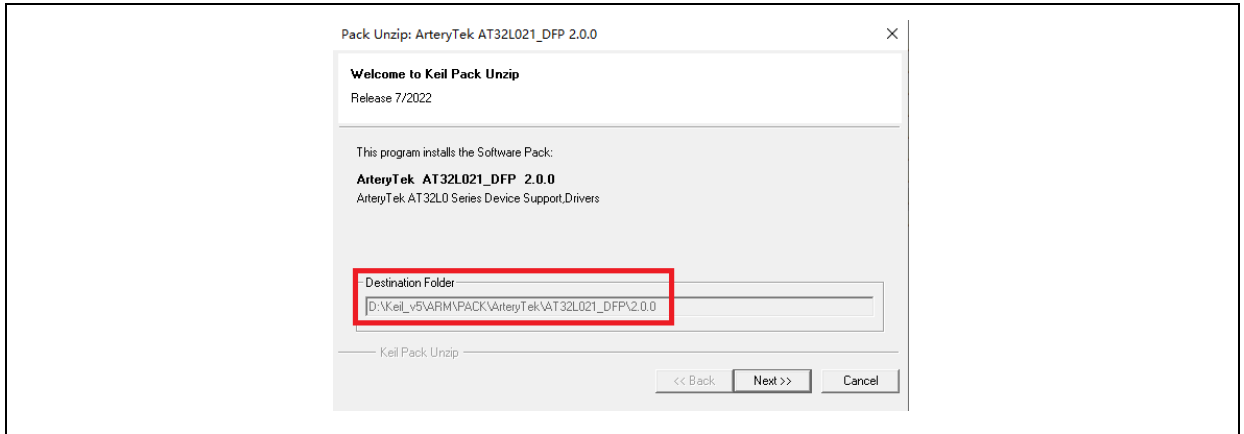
Pack Unzip: ArteryTek AT32L021_DFP 2.0.0

×

Welcome to Keil Pack Unzip

Release 7/2022

This program installs the Software Pack:

ArteryTek AT32L021_DFP 2.0.0

ArteryTek AT32L0 Series Device Support,Drivers

Destination Folder

D:\Keil_v5\ARM\PACK\ArteryTek\AT32L021_DFP\2.0.0

Keil Pack Unzip

<< Back

Next >>

Cancel